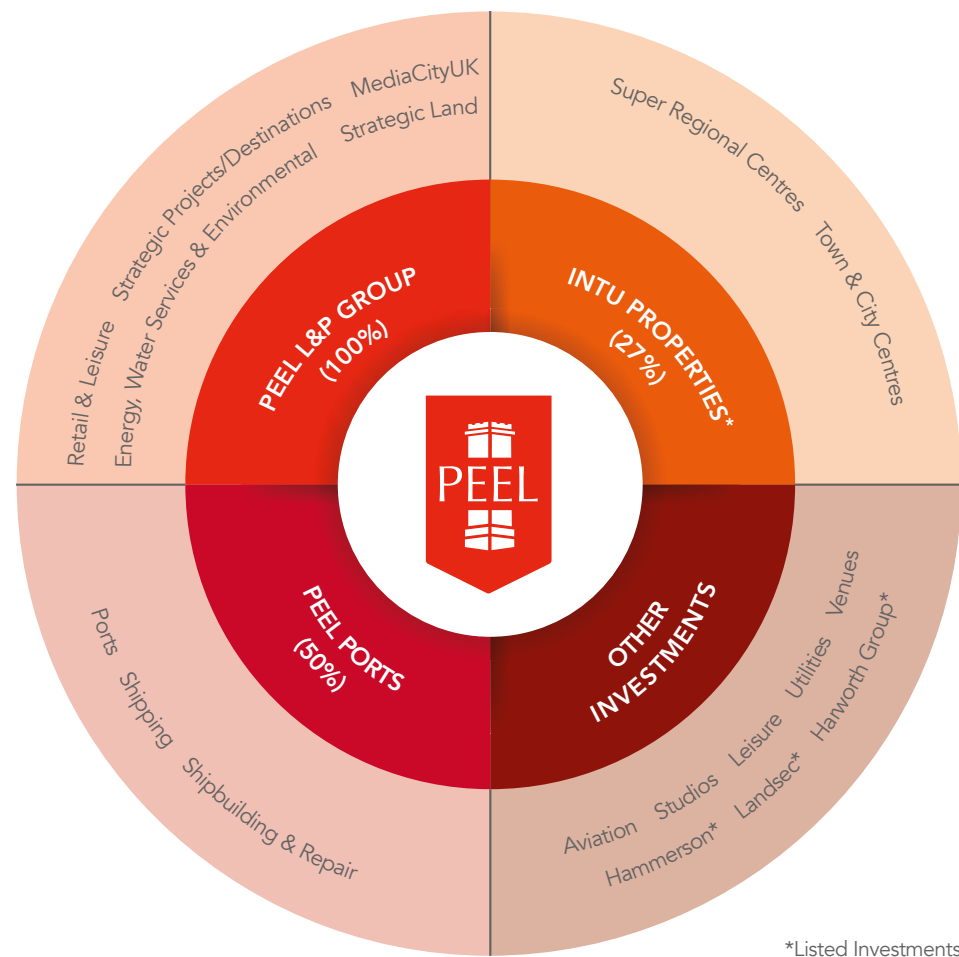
PEEL

PEEL L&P GROUP (100%)

Retail & Leisure
Strategic Projects/Destinations
MediaCityUK
Energy, Water Services & Environmental
Strategic Land

INTU PROPERTIES* (27%)

Super Regional Centres
Town & City Centres

PEEL PORTS (50%)

Ports
Shipping
Shipbuilding & Repair

OTHER INVESTMENTS

Aviation
Studios
Leisure
Utilities
Venues
Hammerson*
Landsec*
Harworth Group*

*Listed Investments